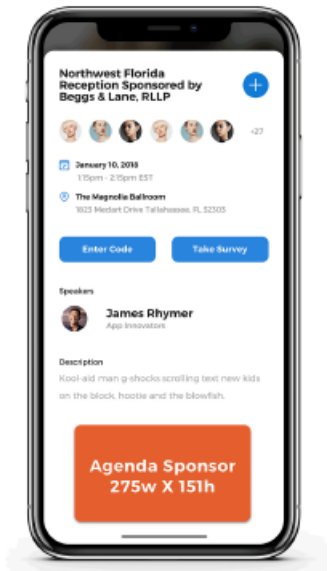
Northwest Florida Reception Sponsored by Beggs & Lane, RLLP

+

+27

January 10, 2018
1:15pm - 2:15pm EST

The Magnolia Ballroom
1823 Medart Drive Tallahassee, FL 32303

Enter Code

Take Survey

Speakers

James Rhymer
App Innovators

Description

Kool-aid man g-shocks scrolling text new kids on the block, hootie and the blowfish.

Agenda Sponsor
275w X 151h